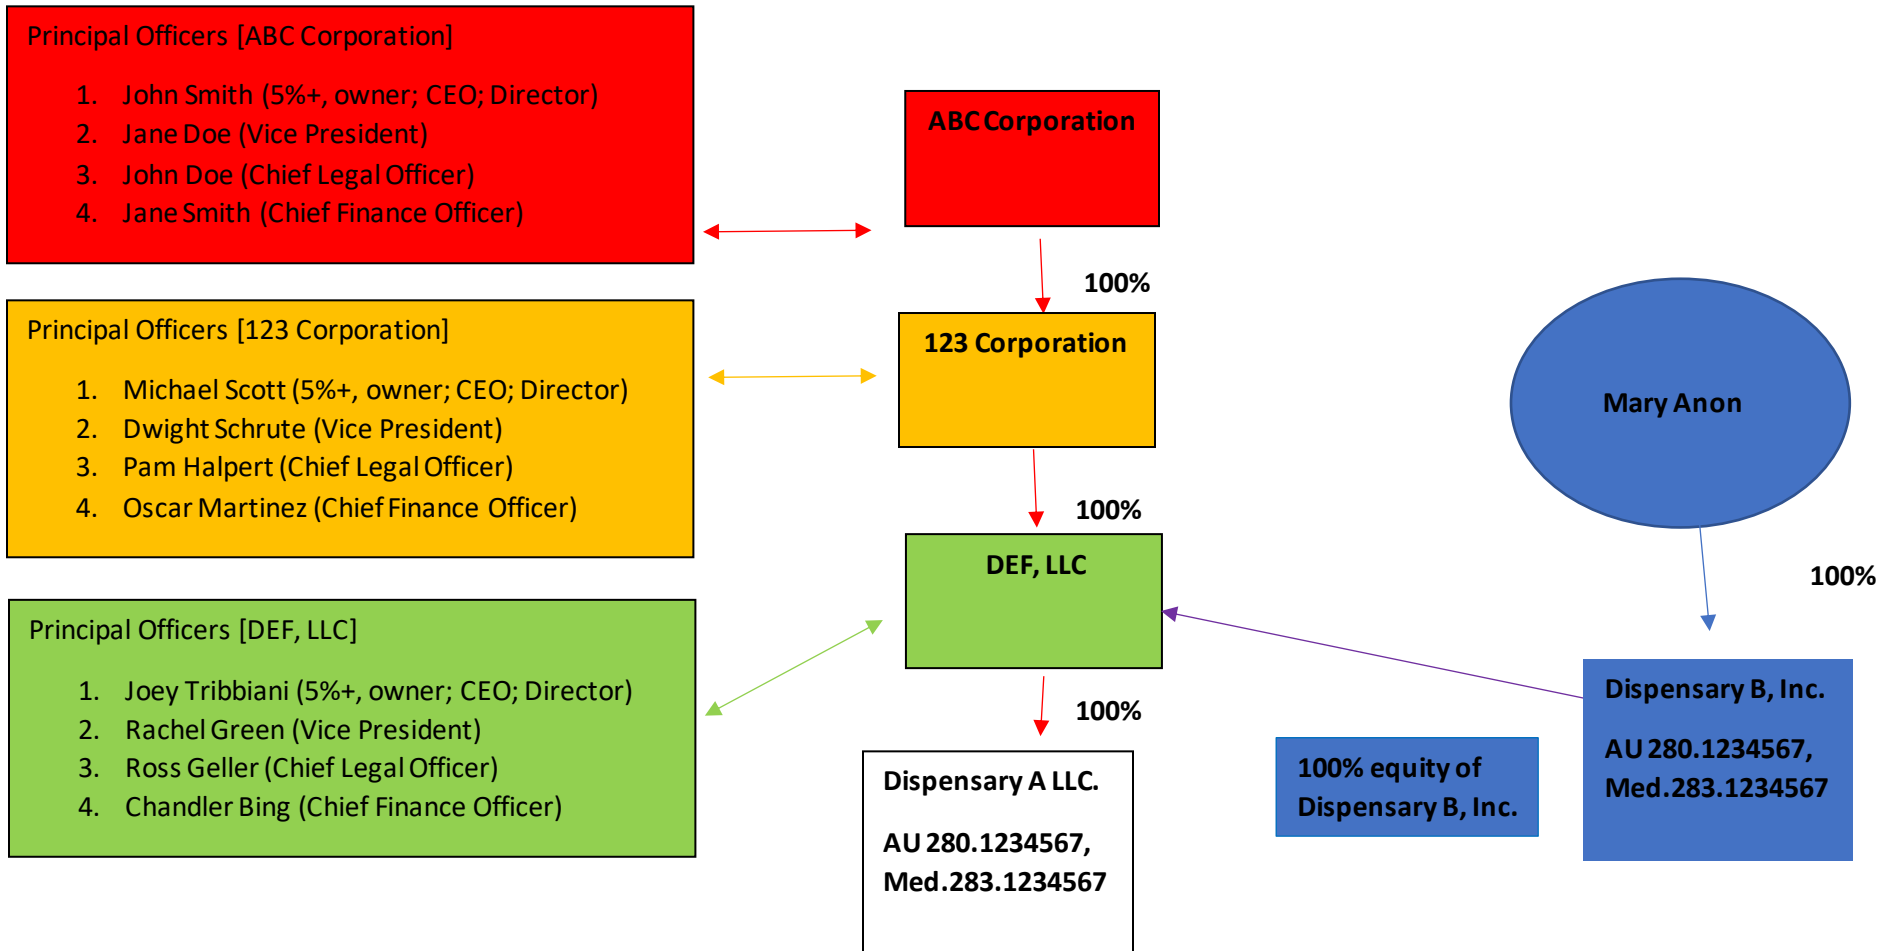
Principal Officers [ABC Corporation]

1. John Smith (5%+, owner; CEO; Director)
2. Jane Doe (Vice President)
3. John Doe (Chief Legal Officer)
4. Jane Smith (Chief Finance Officer)

ABC Corporation

100%

123 Corporation

Principal Officers [123 Corporation]

1. Michael Scott (5%+, owner; CEO; Director)
2. Dwight Schrute (Vice President)
3. Pam Halpert (Chief Legal Officer)
4. Oscar Martinez (Chief Finance Officer)

Mary Anon

100%

DEF, LLC

100%

Principal Officers [DEF, LLC]

1. Joey Tribbiani (5%+, owner; CEO; Director)
2. Rachel Green (Vice President)
3. Ross Geller (Chief Legal Officer)
4. Chandler Bing (Chief Finance Officer)

100%

Dispensary A LLC.

AU 280.1234567, Med.283.1234567

100% equity of Dispensary B, Inc.

Dispensary B, Inc.

AU 280.1234567, Med.283.1234567